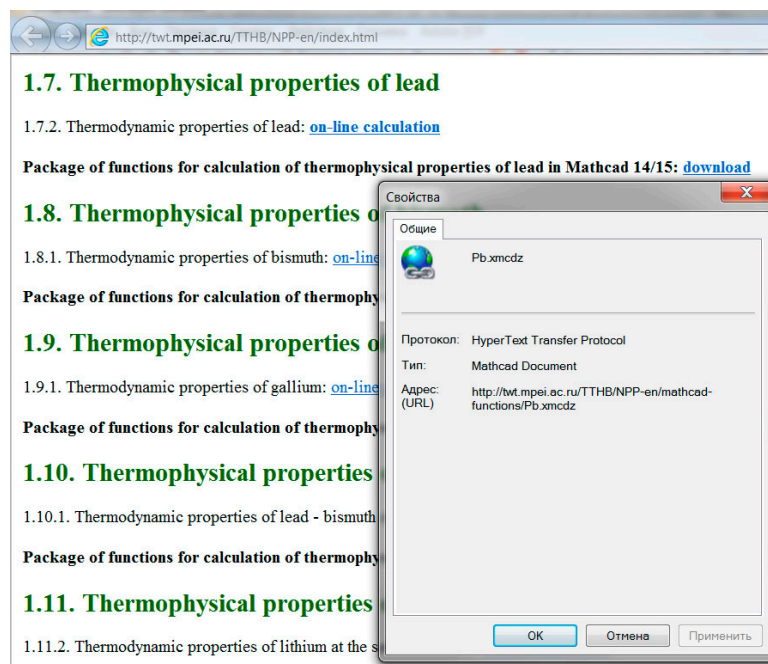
http://twt.mpei.ac.ru/TTHB/NPP-en/index.html

1.7. Thermophysical properties of lead

1.7.2. Thermodynamic properties of lead: on-line calculation

Package of functions for calculation of thermophysical properties of lead in Mathcad 14/15: download

1.8. Thermophysical properties o

1.8.1. Thermodynamic properties of bismuth: on-line

Package of functions for calculation of thermophy

1.9. Thermophysical properties o

1.9.1. Thermodynamic properties of gallium: on-line

Package of functions for calculation of thermophy

1.10. Thermophysical properties

1.10.1. Thermodynamic properties of lead - bismuth

Package of functions for calculation of thermophy

1.11. Thermophysical properties

1.11.2. Thermodynamic properties of lithium at the s

Свойства

Общие

Pb.xmcdz

Протокол: HyperText Transfer Protocol

Тип: Mathcad Document

Адрес: (URL) http://twt.mpei.ac.ru/TTHB/NPP-en/mathcad-functions/Pb.xmcdz

OK

Отмена

Применить